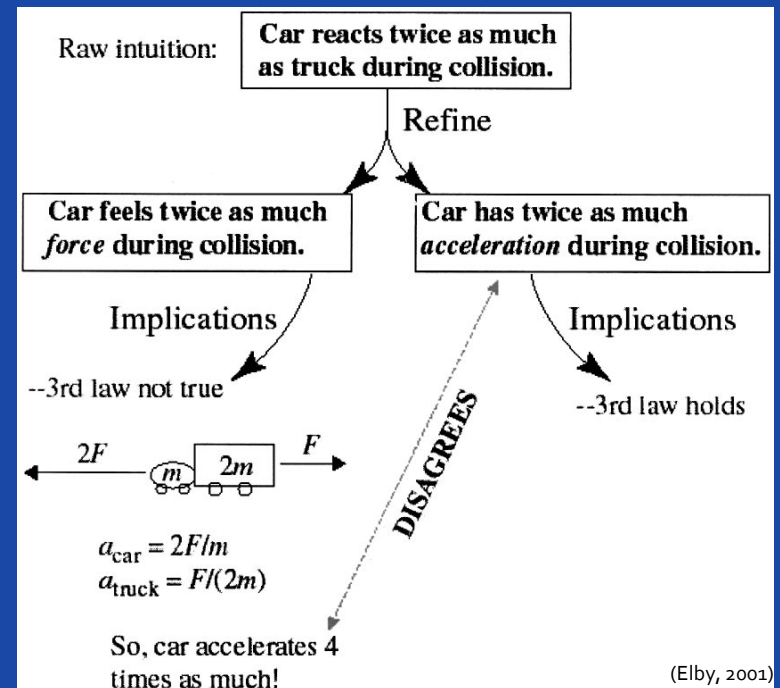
Raw intuition: **Car reacts twice as much as truck during collision.**

Refine

**Car feels twice as much *force* during collision.**

**Car has twice as much *acceleration* during collision.**

Implications

Implications

--3rd law not true

--3rd law holds

DISAGREES

$2F$

$m$

$2m$

$F$

$a_{car} = 2F/m$
$a_{truck} = F/(2m)$

So, car accelerates 4 times as much!

(Elby, 2001)